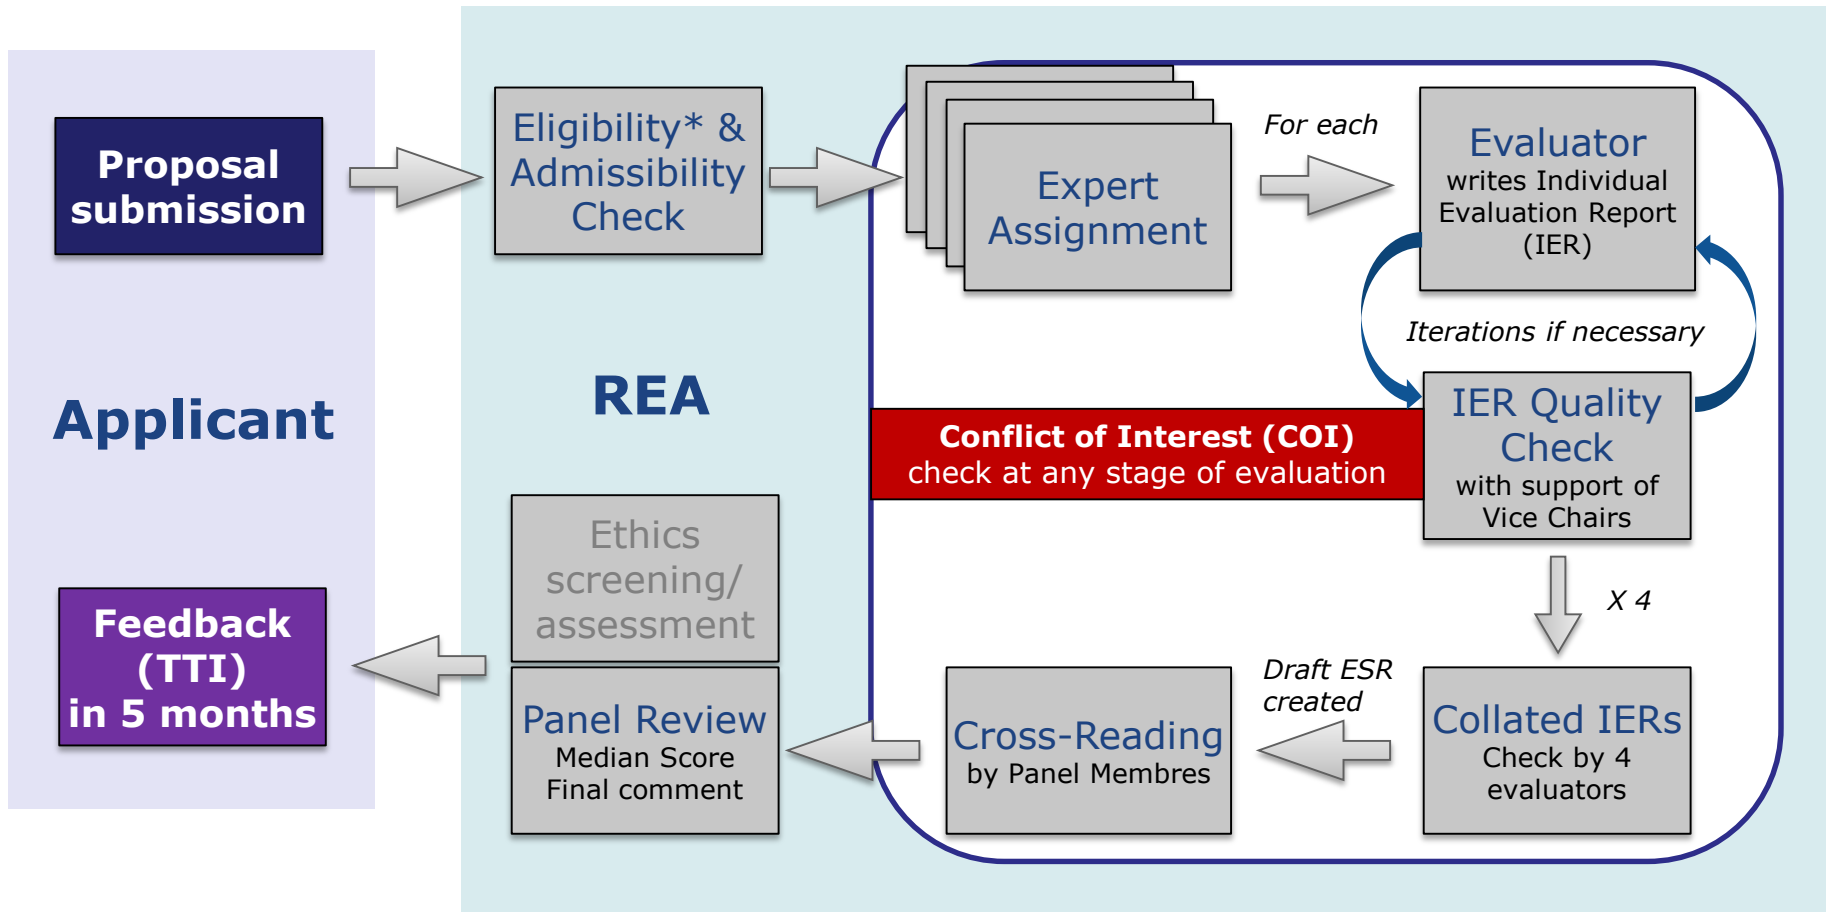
Proposal submission

Eligibility* & Admissibility Check

Expert Assignment

For each

Evaluator writes Individual Evaluation Report (IER)

Iterations if necessary

Applicant

REA

Conflict of Interest (COI) check at any stage of evaluation

IER Quality Check with support of Vice Chairs

X 4

Ethics screening/ assessment

Feedback (TTI) in 5 months

Panel Review Median Score Final comment

Cross-Reading by Panel Membres

Draft ESR created

Collated IERs Check by 4 evaluators